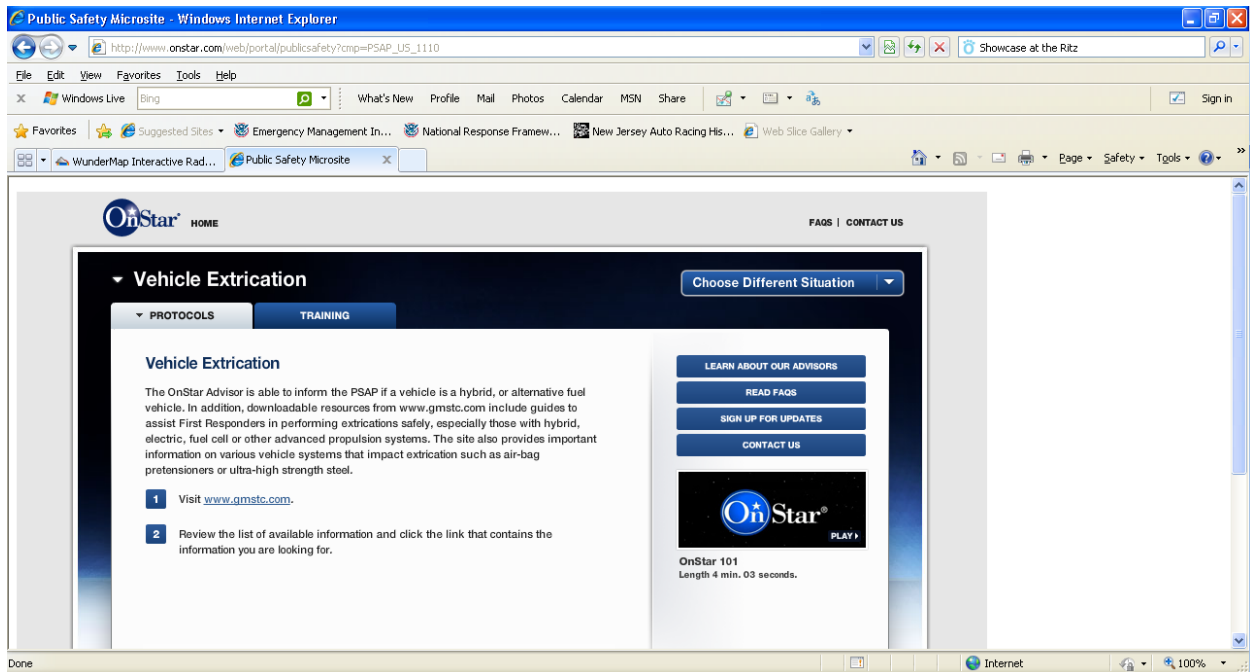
Public Safety Microsite - Windows Internet Explorer

http://www.onstar.com/web/portal/publicsafety?cmp=PSAP_US_1110

Showcase at the Ritz

File Edit View Favorites Tools Help

Windows Live Bing What's New Profile Mail Photos Calendar MSN Share Sign in

Favorites Suggested Sites Emergency Management In... National Response Framew... New Jersey Auto Racing His... Web Slice Gallery

WunderMap Interactive Rad... Public Safety Microsite

Page Safety Tools

OnStar HOME

FAQS | CONTACT US

Vehicle Extrication

Choose Different Situation

PROTOCOLS TRAINING

Vehicle Extrication

The OnStar Advisor is able to inform the PSAP if a vehicle is a hybrid, or alternative fuel vehicle. In addition, downloadable resources from www.gmstc.com include guides to assist First Responders in performing extrications safely, especially those with hybrid, electric, fuel cell or other advanced propulsion systems. The site also provides important information on various vehicle systems that impact extrication such as air-bag pretensioners or ultra-high strength steel.

1 Visit www.gmstc.com.

2 Review the list of available information and click the link that contains the information you are looking for.

LEARN ABOUT OUR ADVISORS

READ FAQS

SIGN UP FOR UPDATES

CONTACT US

OnStar

PLAY

OnStar 101
Length 4 min. 03 seconds.

Done

Internet

100%